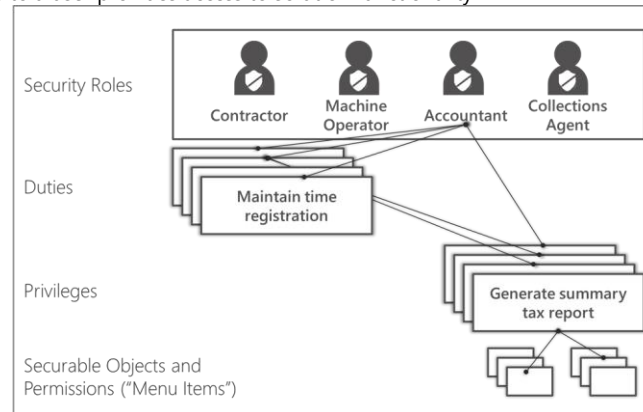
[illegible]

Security Roles

Contractor

Machine Operator

Accountant

Collections Agent

Duties

Maintain time registration

Privileges

Generate summary tax report

Securable Objects and Permissions ("Menu Items")